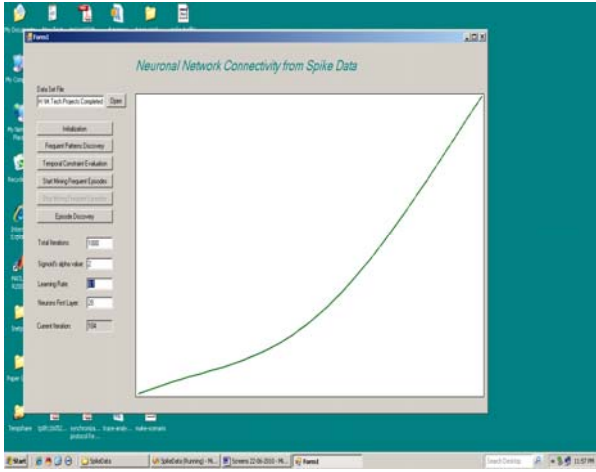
Form1

Neuronal Network Connectivity from Spike Data

Data Set File

H:\M.Tech Projects Completed

Open

Initialization

Frequent Patterns Discovery

Temporal Constraint Evaluation

Start Mining Frequent Episodes

Stop Mining Frequent Episodes

Episode Discovery

Total Iterations: 1000

Sigmoid's alpha value: 2

Learning Rate: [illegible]

Neurons First Layer: 25

Current Iteration: 504

TempShare

Start

SpikeData

SpikeData (Running) - M...

Screens 22-06-2010 - M...

Form1

Search Desktop

11:57 PM